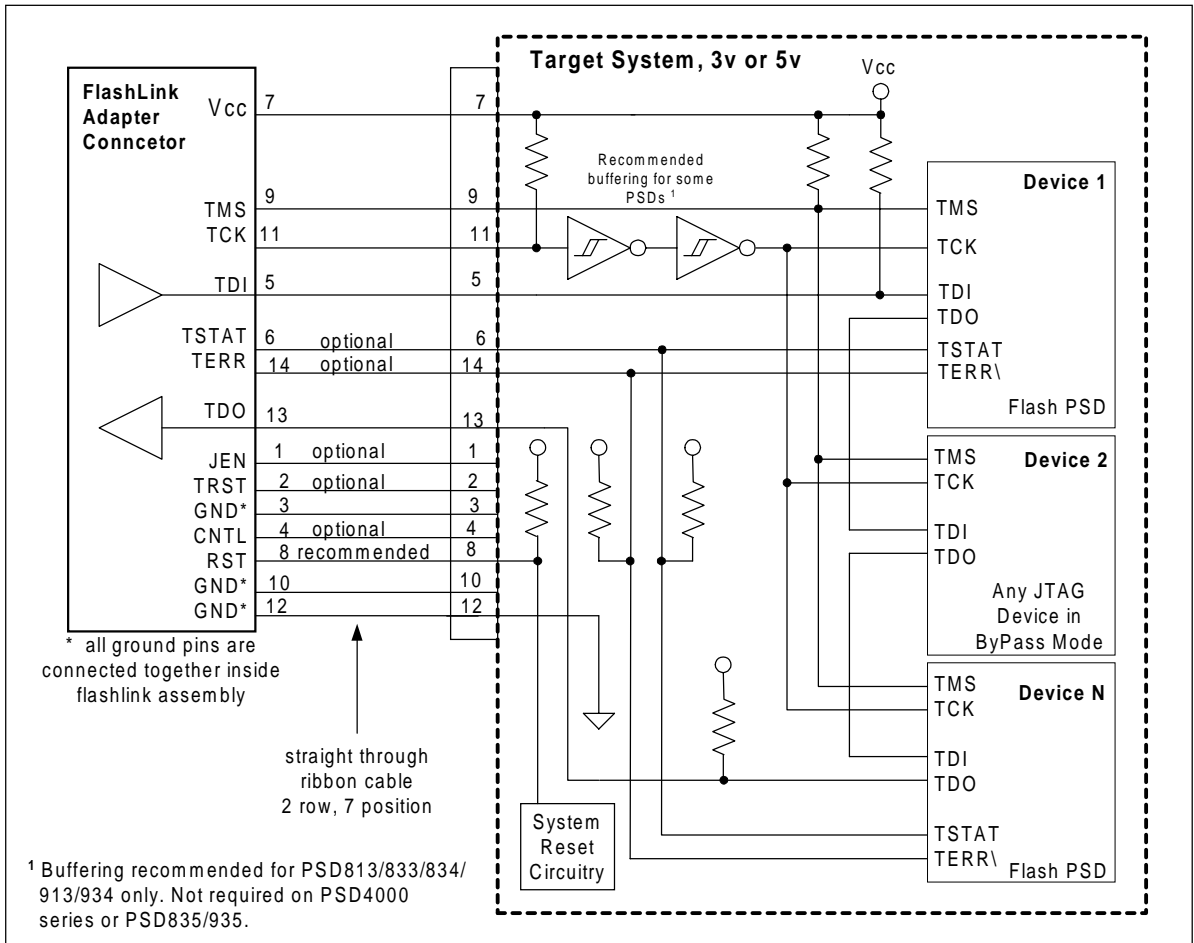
FlashLink Adapter Conncetor

Vcc 7
TMS 9
TCK 11
TDI 5
TSTAT 6 optional
TERR 14 optional
TDO 13
JEN 1 optional
TRST 2 optional
GND* 3
CNTL 4 optional
RST 8 recommended
GND* 10
GND* 12

* all ground pins are connected together inside flashlink assembly

straight through ribbon cable 2 row, 7 position

7
9
11
5
6
14
13
1
2
3
4
8
10
12

Target System, 3v or 5v

Vcc

Recommended buffering for some PSDs $^1$

Device 1
TMS
TCK
TDI
TDO
TSTAT
TERR\
Flash PSD

Device 2
TMS
TCK
TDI
TDO
Any JTAG Device in ByPass Mode

Device N
TMS
TCK
TDI
TDO
TSTAT
TERR\
Flash PSD

System Reset Circuitry

$^1$ Buffering recommended for PSD813/833/834/913/934 only. Not required on PSD4000 series or PSD835/935.